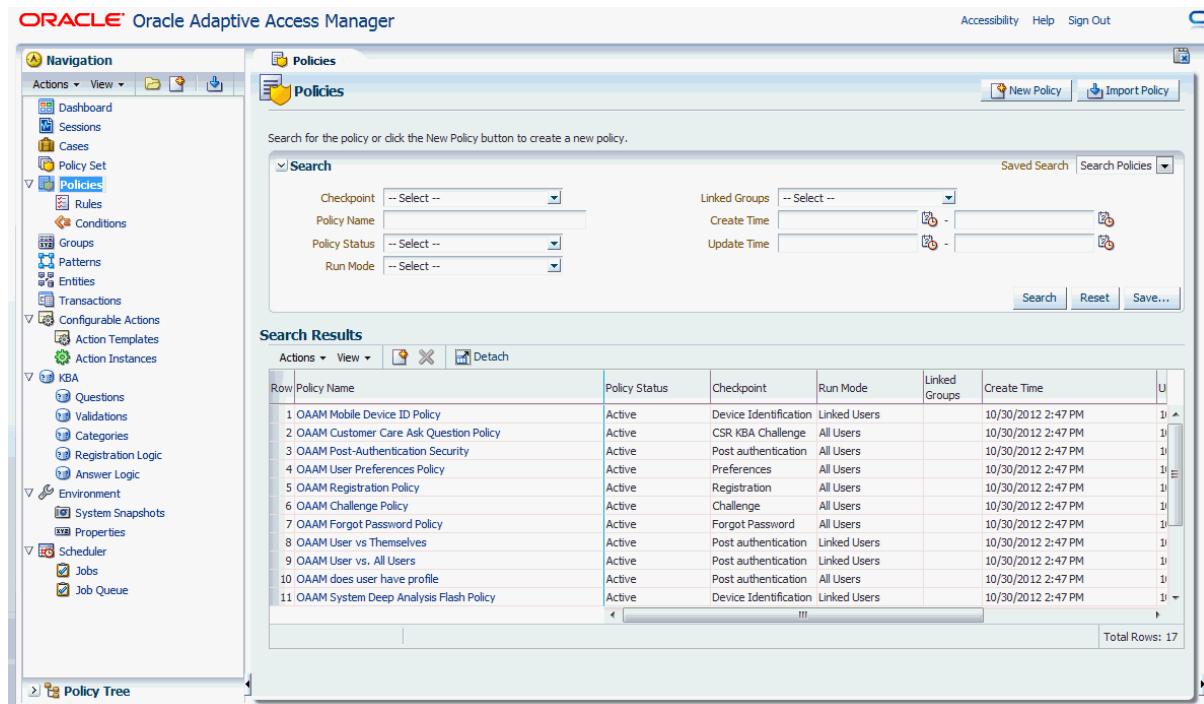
ORACLE Oracle Adaptive Access Manager

Accessibility Help Sign Out

Navigation

Actions ▾ View ▾

Dashboard
Sessions
Cases
Policy Set
Policies
Rules
Conditions
Groups
Patterns
Entities
Transactions
Configurable Actions
Action Templates
Action Instances
KBA
Questions
Validations
Categories
Registration Logic
Answer Logic
Environment
System Snapshots
Properties
Scheduler
Jobs
Job Queue

Policy Tree

Policies

Policies

New Policy Import Policy

Search for the policy or click the New Policy button to create a new policy.

Search

Saved Search Search Policies

Checkpoint -- Select --
Policy Name
Policy Status -- Select --
Run Mode -- Select --
Linked Groups -- Select --
Create Time -
Update Time -

Search Reset Save...

Search Results

Actions ▾ View ▾ Detach

| Row | Policy Name | Policy Status | Checkpoint | Run Mode | Linked Groups | Create Time | U |
|---|---|---|---|---|---|---|---|
| 1 | OAAM Mobile Device ID Policy | Active | Device Identification | Linked Users | | 10/30/2012 2:47 PM | 1( |
| 2 | OAAM Customer Care Ask Question Policy | Active | CSR KBA Challenge | All Users | | 10/30/2012 2:47 PM | 1( |
| 3 | OAAM Post-Authentication Security | Active | Post authentication | All Users | | 10/30/2012 2:47 PM | 1( |
| 4 | OAAM User Preferences Policy | Active | Preferences | All Users | | 10/30/2012 2:47 PM | 1( |
| 5 | OAAM Registration Policy | Active | Registration | All Users | | 10/30/2012 2:47 PM | 1( |
| 6 | OAAM Challenge Policy | Active | Challenge | All Users | | 10/30/2012 2:47 PM | 1( |
| 7 | OAAM Forgot Password Policy | Active | Forgot Password | All Users | | 10/30/2012 2:47 PM | 1( |
| 8 | OAAM User vs Themselves | Active | Post authentication | Linked Users | | 10/30/2012 2:47 PM | 1( |
| 9 | OAAM User vs. All Users | Active | Post authentication | Linked Users | | 10/30/2012 2:47 PM | 1( |
| 10 | OAAM does user have profile | Active | Post authentication | All Users | | 10/30/2012 2:47 PM | 1( |
| 11 | OAAM System Deep Analysis Flash Policy | Active | Device Identification | Linked Users | | 10/30/2012 2:47 PM | 1( |

Total Rows: 17